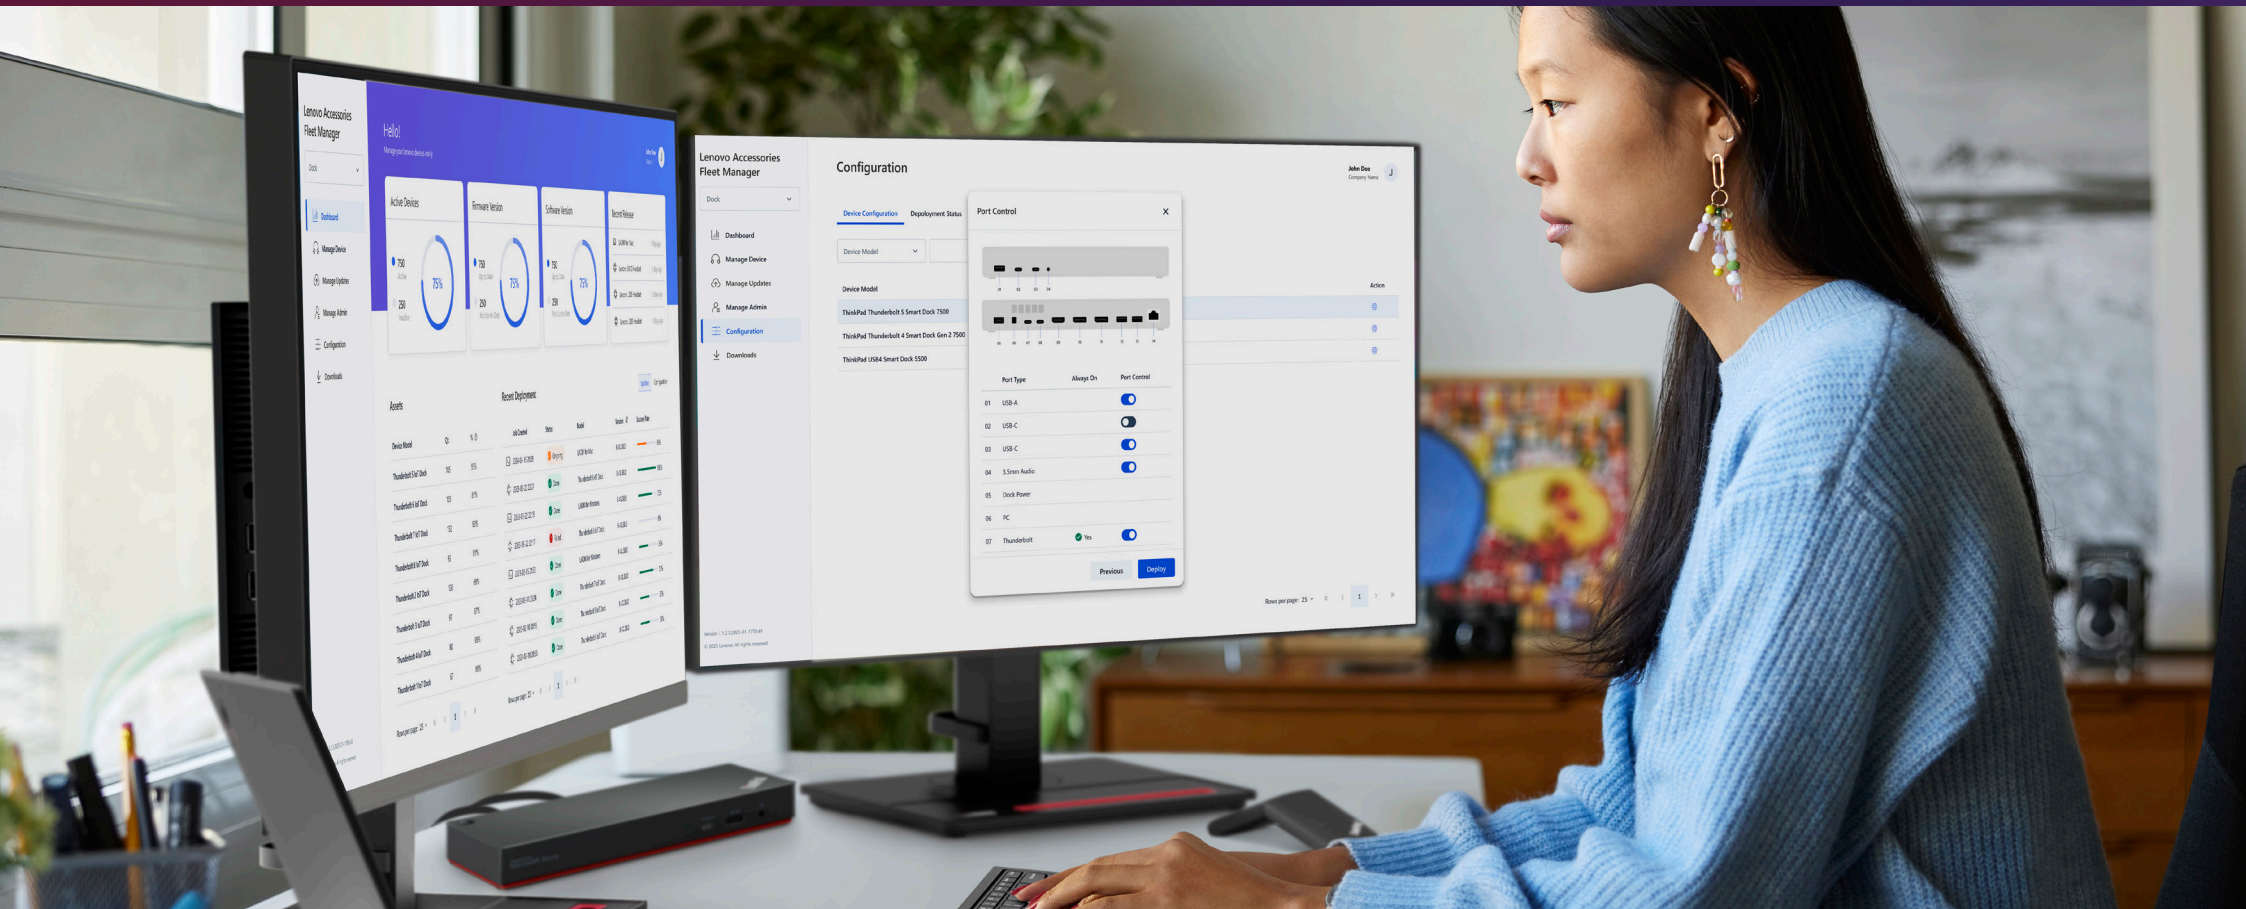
Lenovo Accessories Fleet Manager

Dock

Dashboard

Manage Device

Manage Updates

Manage Admin

Configuration

Downloads

Hello!

Active Devices

75%

Firmware Version

75%

Software Version

75%

Recent Release

Assets

Recent Deployment

Lenovo Accessories Fleet Manager

Dock

Dashboard

Manage Device

Manage Updates

Manage Admin

Configuration

Downloads

Configuration

John Doe

J

Device Configuration

Deployment Status

Device Model

Device Model

ThinkPad Thunderbolt 5 Smart Dock 7500

ThinkPad Thunderbolt 4 Smart Dock Gen 2 7500

ThinkPad USB4 Smart Dock 5500

Action

Port Control

| | Port Type | Always On | Port Control |
|---|---|---|---|
| 01 | USB-A | | |
| 02 | USB-C | | |
| 03 | USB-C | | |
| 04 | 3.5mm Audio | | |
| 05 | Dock Power | | |
| 06 | PC | | |
| 07 | Thunderbolt | Yes | |

Previous

Deploy

Rows per page: 25

1